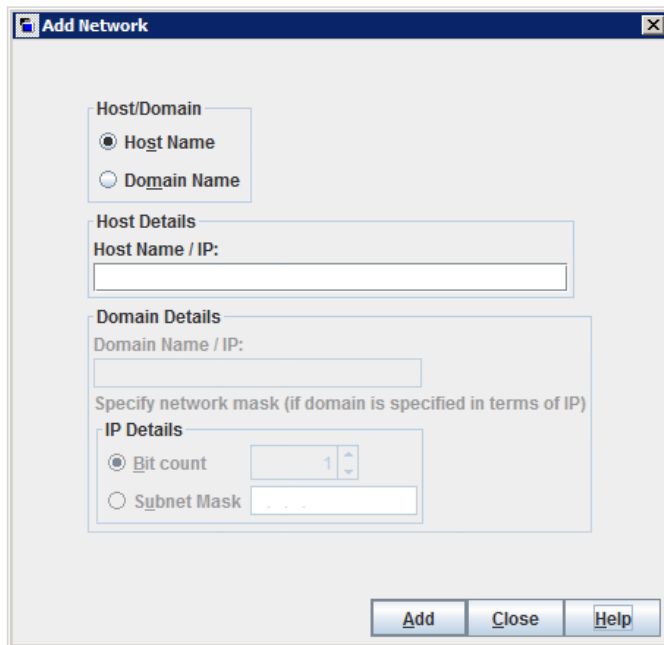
Add Network

Host/Domain

Host Name

Domain Name

Host Details

Host Name / IP:

Domain Details

Domain Name / IP:

Specify network mask (if domain is specified in terms of IP)

IP Details

Bit count 1

Subnet Mask . . .

Add Close Help